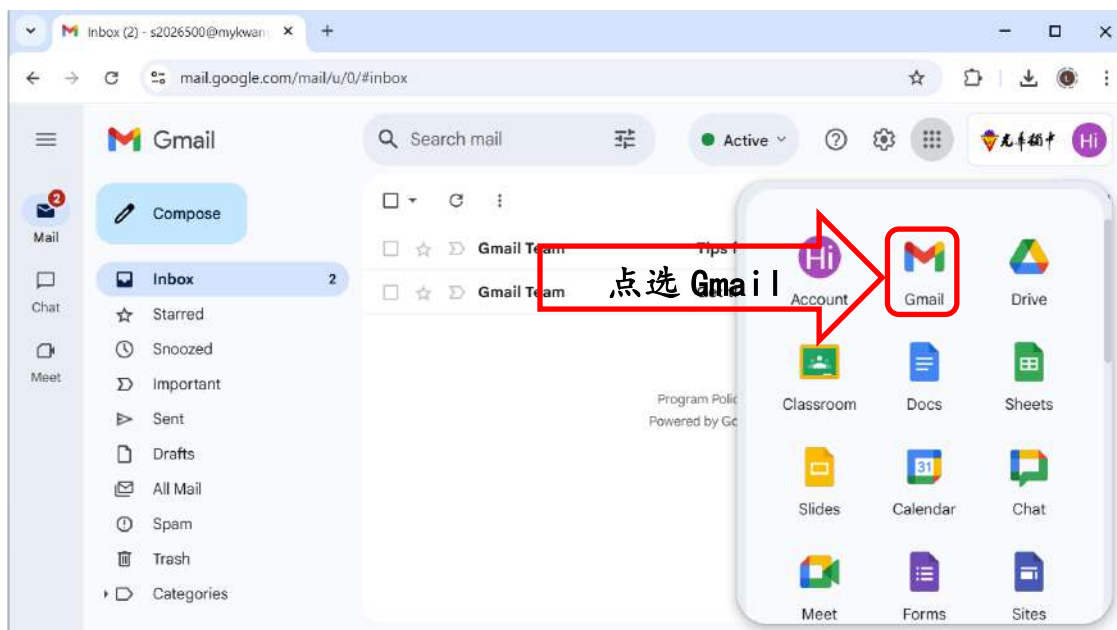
Inbox (2) - s2026500@mykwan

mail.google.com/mail/u/0/#inbox

Gmail

Search mail

Active

元丰翻中 Hi

Compose

Mail 2

Chat

Meet

Inbox 2

Starred

Snoozed

Important

Sent

Drafts

All Mail

Spam

Trash

Categories

Gmail Team

Gmail Team

Tips f

Program Polic

Powered by Go

点选 Gmail

Account

Gmail

Drive

Classroom

Docs

Sheets

Slides

Calendar

Chat

Meet

Forms

Sites